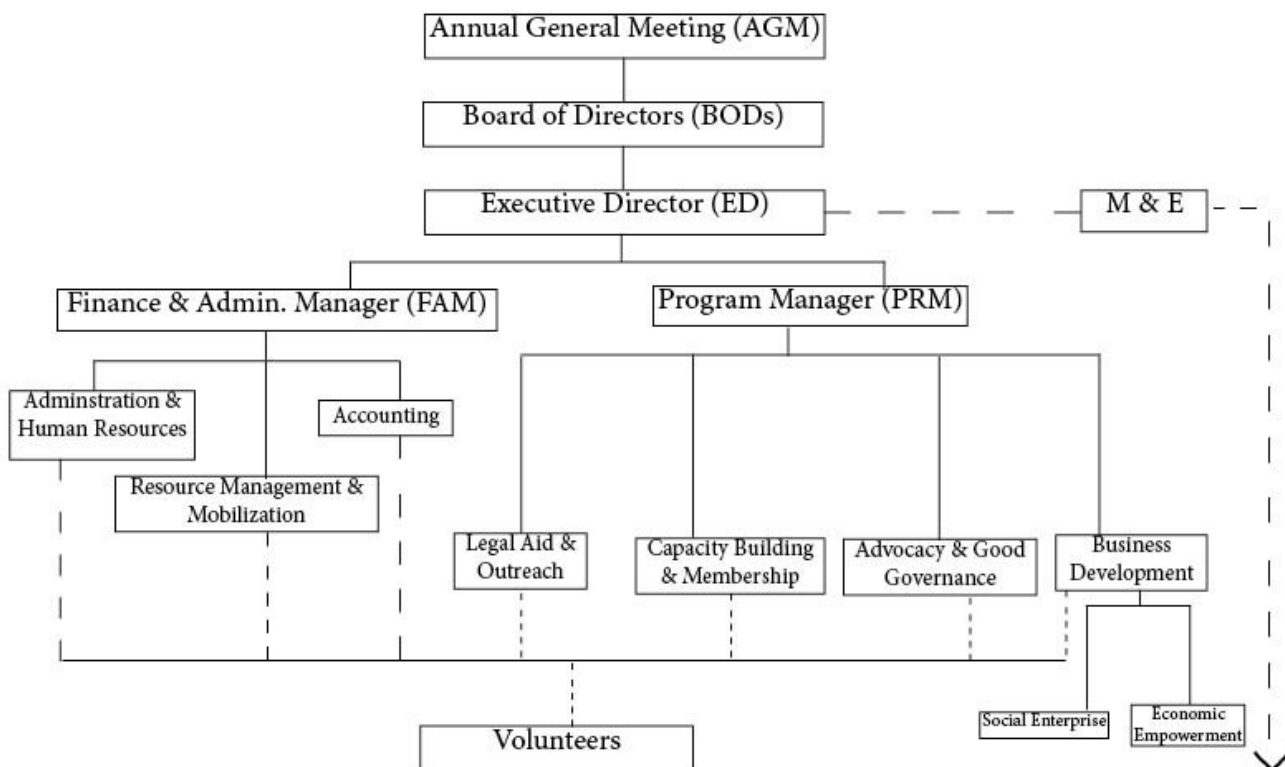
Annual General Meeting (AGM)

Board of Directors (BODs)

Executive Director (ED)

M & E

Finance & Admin. Manager (FAM)

Program Manager (PRM)

Adminstration & Human Resources

Accounting

Resource Management & Mobilization

Legal Aid & Outreach

Capacity Building & Membership

Advocacy & Good Governance

Business Development

Social Enterprise

Economic Empowerment

Volunteers